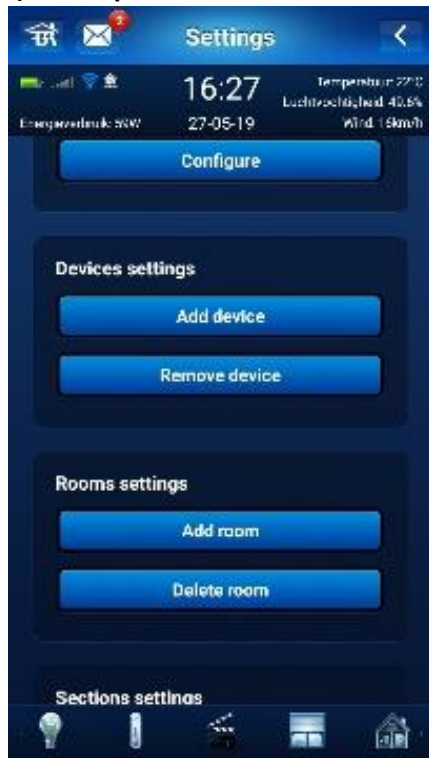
2

Settings

<

16:27

Temperatuur 22°C
Luchtvochtigheid 40.6%

Energieverbruik 55W

27-05-19

Wind 19km/h

Configure

Devices settings

Add device

Remove device

Rooms settings

Add room

Delete room

Sections settings